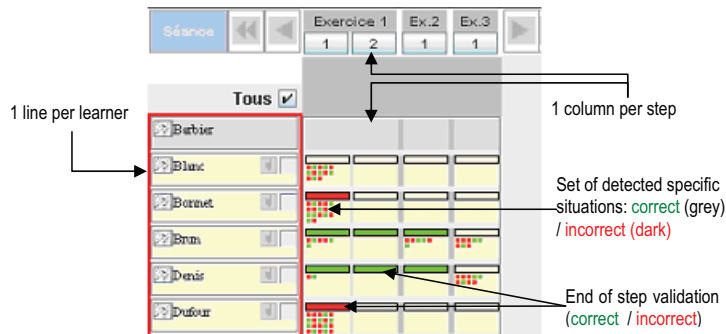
Séance

Exercice 1
1 2

Ex.2
1

Ex.3
1

Tous

1 line per learner

1 column per step

Barbier

Blanc

Bonnet

Brun

Denis

Dufour

Set of detected specific situations: correct (grey) / incorrect (dark)

End of step validation (correct / incorrect)